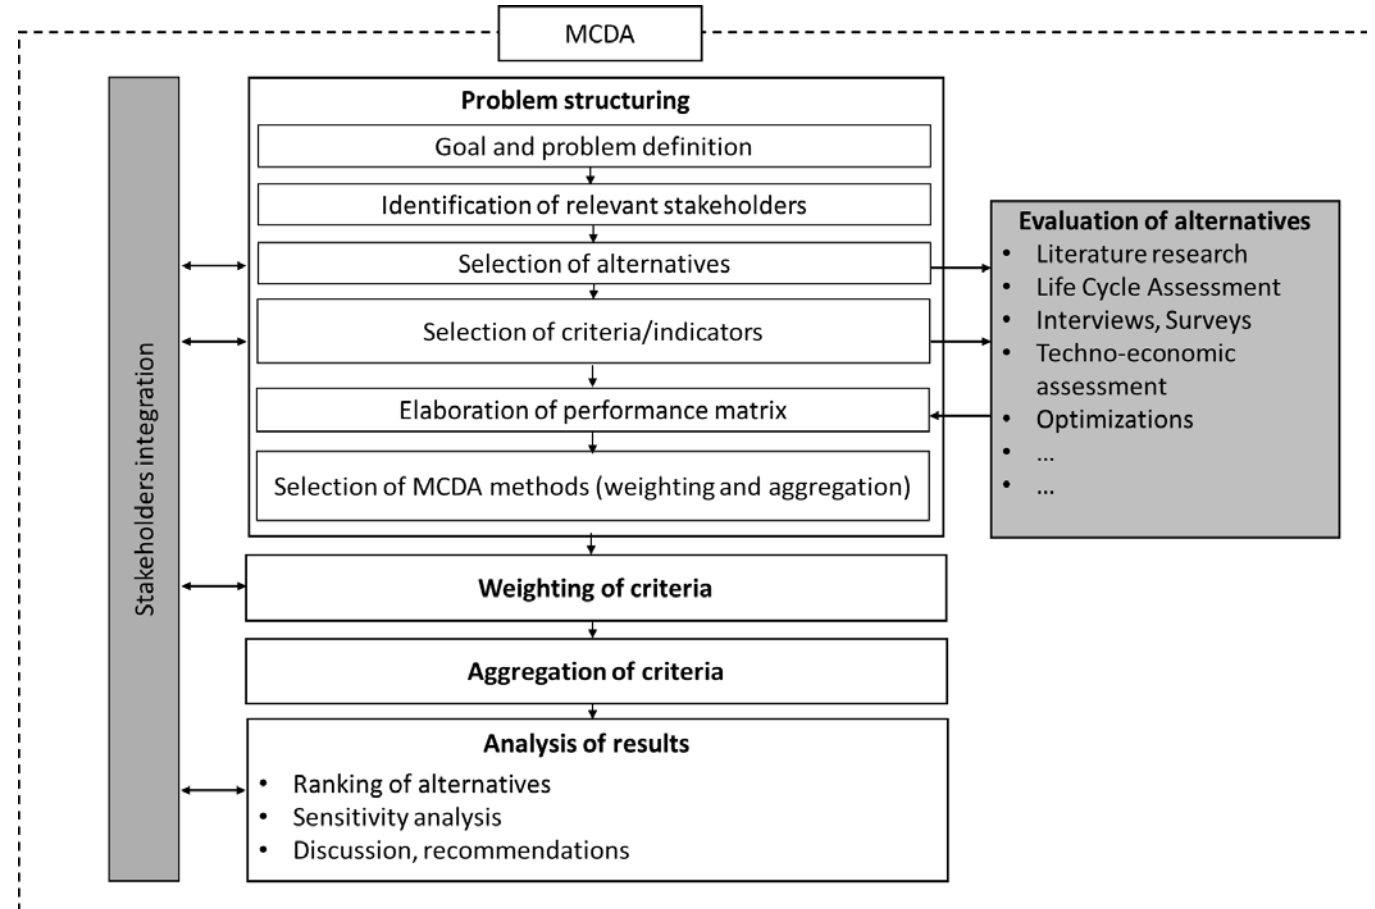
MCDA

Stakeholders integration

Problem structuring

Goal and problem definition

Identification of relevant stakeholders

Selection of alternatives

Selection of criteria/indicators

Elaboration of performance matrix

Selection of MCDA methods (weighting and aggregation)

Evaluation of alternatives
- Literature research
- Life Cycle Assessment
- Interviews, Surveys
- Techno-economic assessment
- Optimizations
- ...
- ...

Weighting of criteria

Aggregation of criteria

Analysis of results
- Ranking of alternatives
- Sensitivity analysis
- Discussion, recommendations